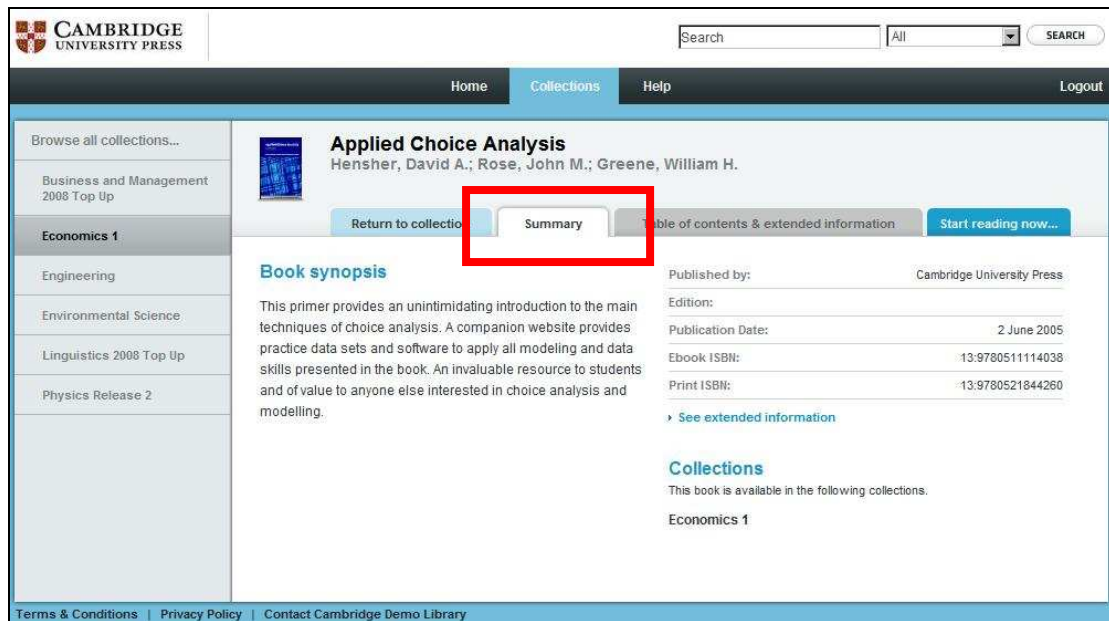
CAMBRIDGE
UNIVERSITY PRESS

Search | All | SEARCH

Home | Collections | Help | Logout

Browse all collections...
Business and Management 2008 Top Up
Economics 1
Engineering
Environmental Science
Linguistics 2008 Top Up
Physics Release 2

Applied Choice Analysis
Hensher, David A.; Rose, John M.; Greene, William H.

Return to collectio | Summary | ble of contents & extended information | Start reading now...

Book synopsis

This primer provides an unintimidating introduction to the main techniques of choice analysis. A companion website provides practice data sets and software to apply all modeling and data skills presented in the book. An invaluable resource to students and of value to anyone else interested in choice analysis and modelling.

| | |
|---|---|
| Published by: | Cambridge University Press |
| Edition: | |
| Publication Date: | 2 June 2005 |
| Ebook ISBN: | 13:9780511114038 |
| Print ISBN: | 13:9780521844260 |

› See extended information

Collections
This book is available in the following collections.
Economics 1

Terms & Conditions | Privacy Policy | Contact Cambridge Demo Library